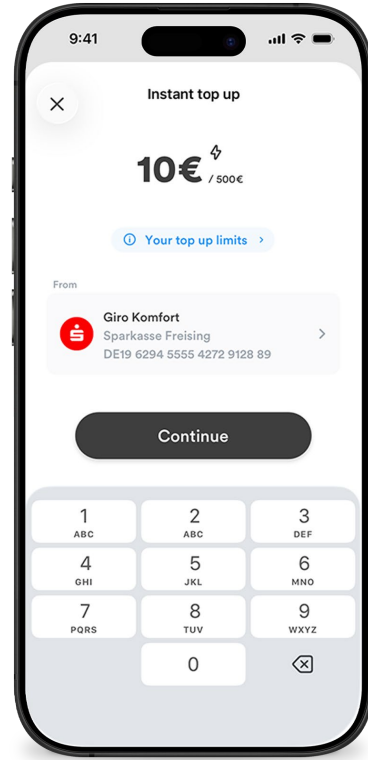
9:41

Instant top up

10€ / 500€

Your top up limits

From

Giro Komfort
Sparkasse Freising
DE19 6294 5555 4272 9128 89

Continue

| 1 | 2 ABC | 3 DEF |
|---|---|---|
| 4 GHI | 5 JKL | 6 MNO |
| 7 PQRS | 8 TUV | 9 WXYZ |
| | 0 | |

ABC